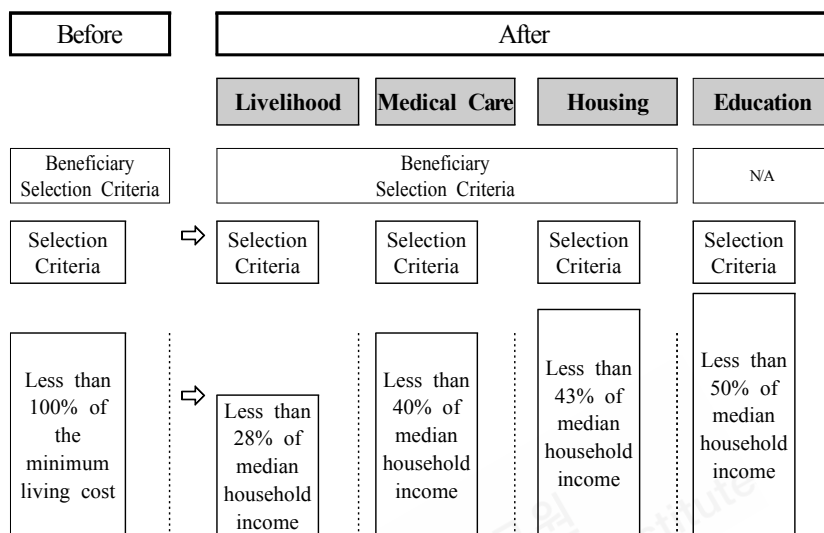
Before

After

Livelihood

Medical Care

Housing

Education

Beneficiary Selection Criteria

Beneficiary Selection Criteria

N/A

Selection Criteria

⇨

Selection Criteria

Selection Criteria

Selection Criteria

Selection Criteria

Less than 100% of the minimum living cost

⇨

Less than 28% of median household income

Less than 40% of median household income

Less than 43% of median household income

Less than 50% of median household income